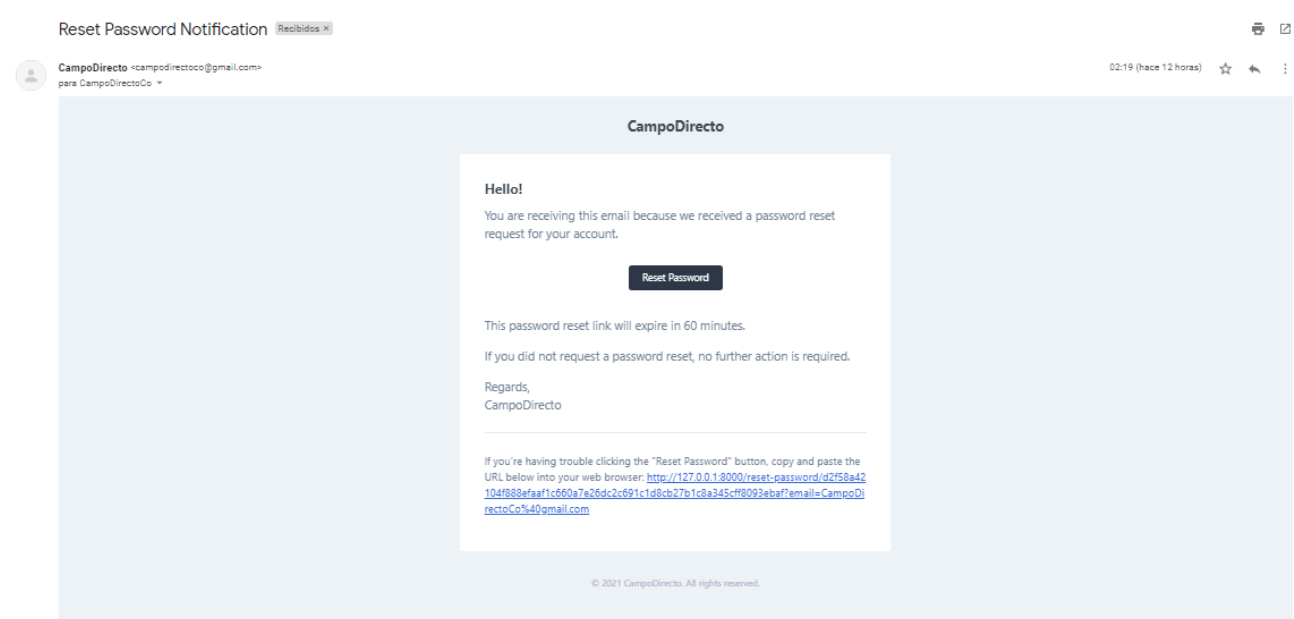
Reset Password Notification Recibidos ×

CampoDirecto <campodirectoco@gmail.com>
para CampoDirectoCo

02:19 (hace 12 horas)

CampoDirecto

Hello!

You are receiving this email because we received a password reset request for your account.

Reset Password

This password reset link will expire in 60 minutes.

If you did not request a password reset, no further action is required.

Regards,
CampoDirecto

If you're having trouble clicking the "Reset Password" button, copy and paste the URL below into your web browser: http://127.0.0.1:8000/reset-password/d2f58a42104f888efaaf1c660a7e26dc2c691c1d8cb27b1c8a345cff8093ebaf?email=CampoDirectoCo%40gmail.com

© 2021 CampoDirecto. All rights reserved.